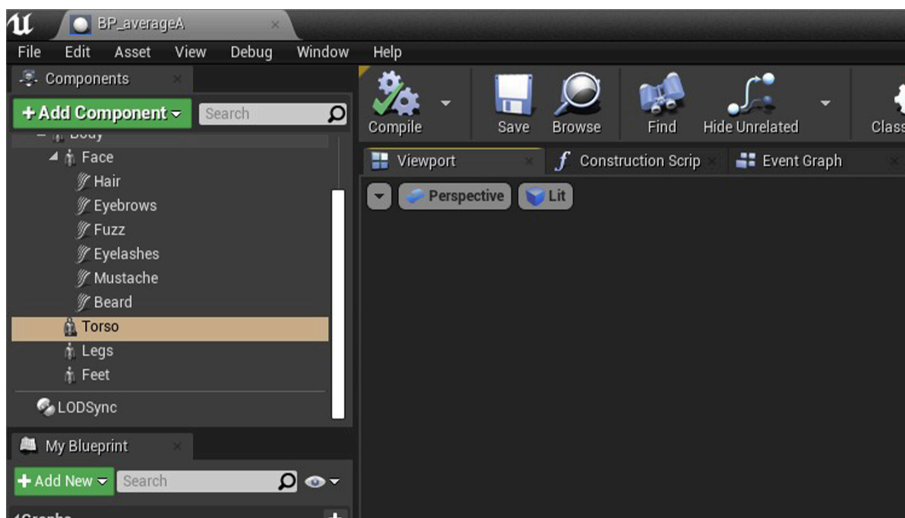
BP_averageA

File Edit Asset View Debug Window Help

Components

+ Add Component

Search

Body

Face

Hair

Eyebrows

Fuzz

Eyelashes

Mustache

Beard

Torso

Legs

Feet

LODSync

My Blueprint

+ Add New

Search

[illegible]

Compile

Save

Browse

Find

Hide Unrelated

Class

Viewport

Construction Scrip

Event Graph

Perspective

Lit